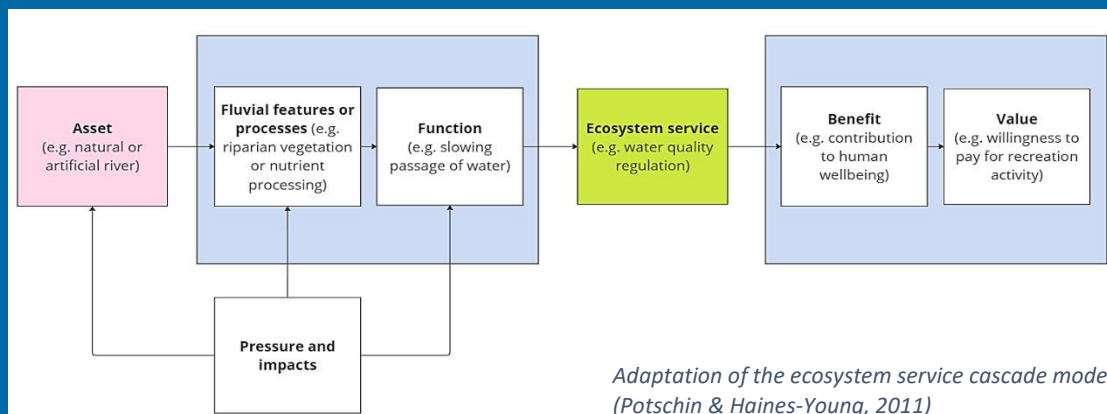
Asset
(e.g. natural or artificial river)

Fluvial features or processes (e.g. riparian vegetation or nutrient processing)

Function
(e.g. slowing passage of water)

Ecosystem service
(e.g. water quality regulation)

Benefit
(e.g. contribution to human wellbeing)

Value
(e.g. willingness to pay for recreation activity)

Pressure and impacts

Adaptation of the ecosystem service cascade mode
(Potschin & Haines-Young, 2011)